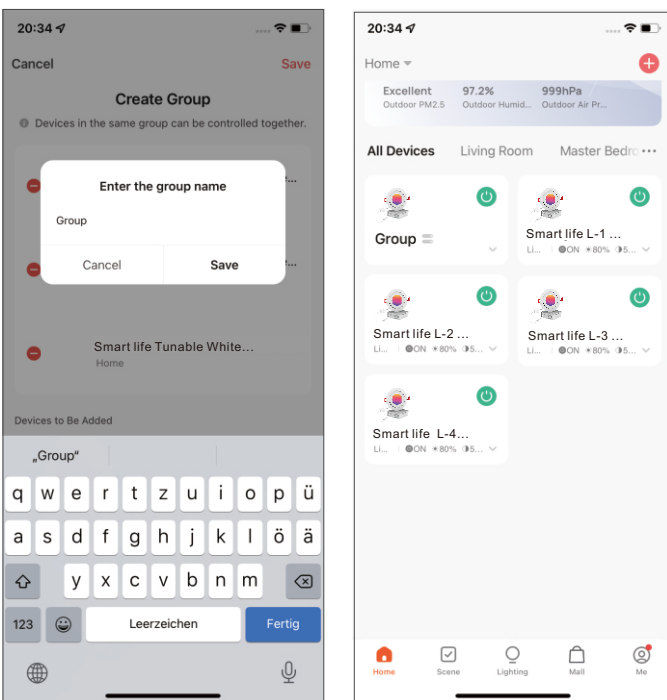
20:34

Cancel
Save

Create Group

Devices in the same group can be controlled together.

Enter the group name

Group

Cancel
Save

Smart life Tunable White...
Home

Devices to Be Added

„Group"

q w e r t z u i o p ü
a s d f g h j k l ö ä
y x c v b n m

123
Leerzeichen
Fertig

20:34

Home

Excellent
Outdoor PM2.5
97.2%
Outdoor Humid...
999hPa
Outdoor Air Pr...

All Devices
Living Room
Master Bedro

Group

Smart life L-1 ...
Li... ON 80% 5...

Smart life L-2 ...
Li... ON 80% 5...

Smart life L-3 ...
Li... ON 80% 5...

Smart life L-4...
Li... ON 80% 5...

Home
Scene
Lighting
Mall
Me